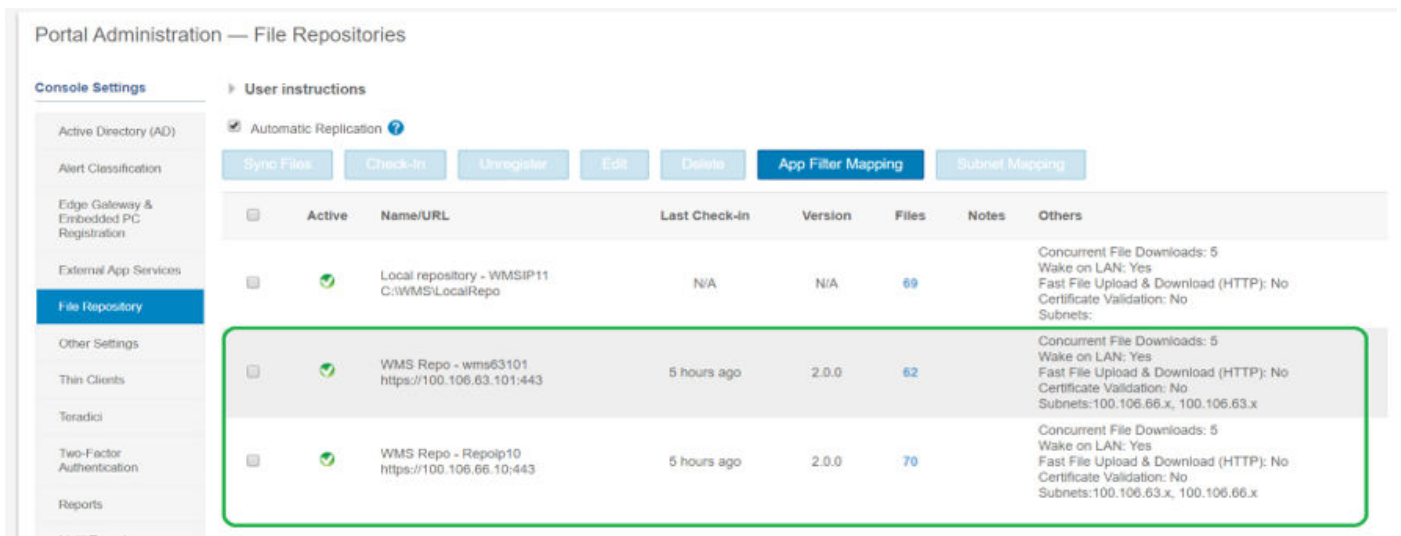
Portal Administration — File Repositories

Console Settings

Active Directory (AD)

Alert Classification

Edge Gateway & Embedded PC Registration

External App Services

File Repository

Other Settings

Thin Clients

Teradici

Two-Factor Authentication

Reports

User instructions

Automatic Replication

Sync Files | Check-In | Unregister | Edit | Delete | App Filter Mapping | Subnet Mapping

| | Active | Name/URL | Last Check-in | Version | Files | Notes | Others |
|---|---|---|---|---|---|---|---|
| | | Local repository - WMSIP11 C:\WMS\LocalRepo | N/A | N/A | 69 | | Concurrent File Downloads: 5 Wake on LAN: Yes Fast File Upload & Download (HTTP): No Certificate Validation: No Subnets: |
| | | WMS Repo - wms63101 https://100.106.63.101:443 | 5 hours ago | 2.0.0 | 62 | | Concurrent File Downloads: 5 Wake on LAN: Yes Fast File Upload & Download (HTTP): No Certificate Validation: No Subnets:100.106.66.x, 100.106.63.x |
| | | WMS Repo - Repoip10 https://100.106.66.10:443 | 5 hours ago | 2.0.0 | 70 | | Concurrent File Downloads: 5 Wake on LAN: Yes Fast File Upload & Download (HTTP): No Certificate Validation: No Subnets:100.106.63.x, 100.106.66.x |